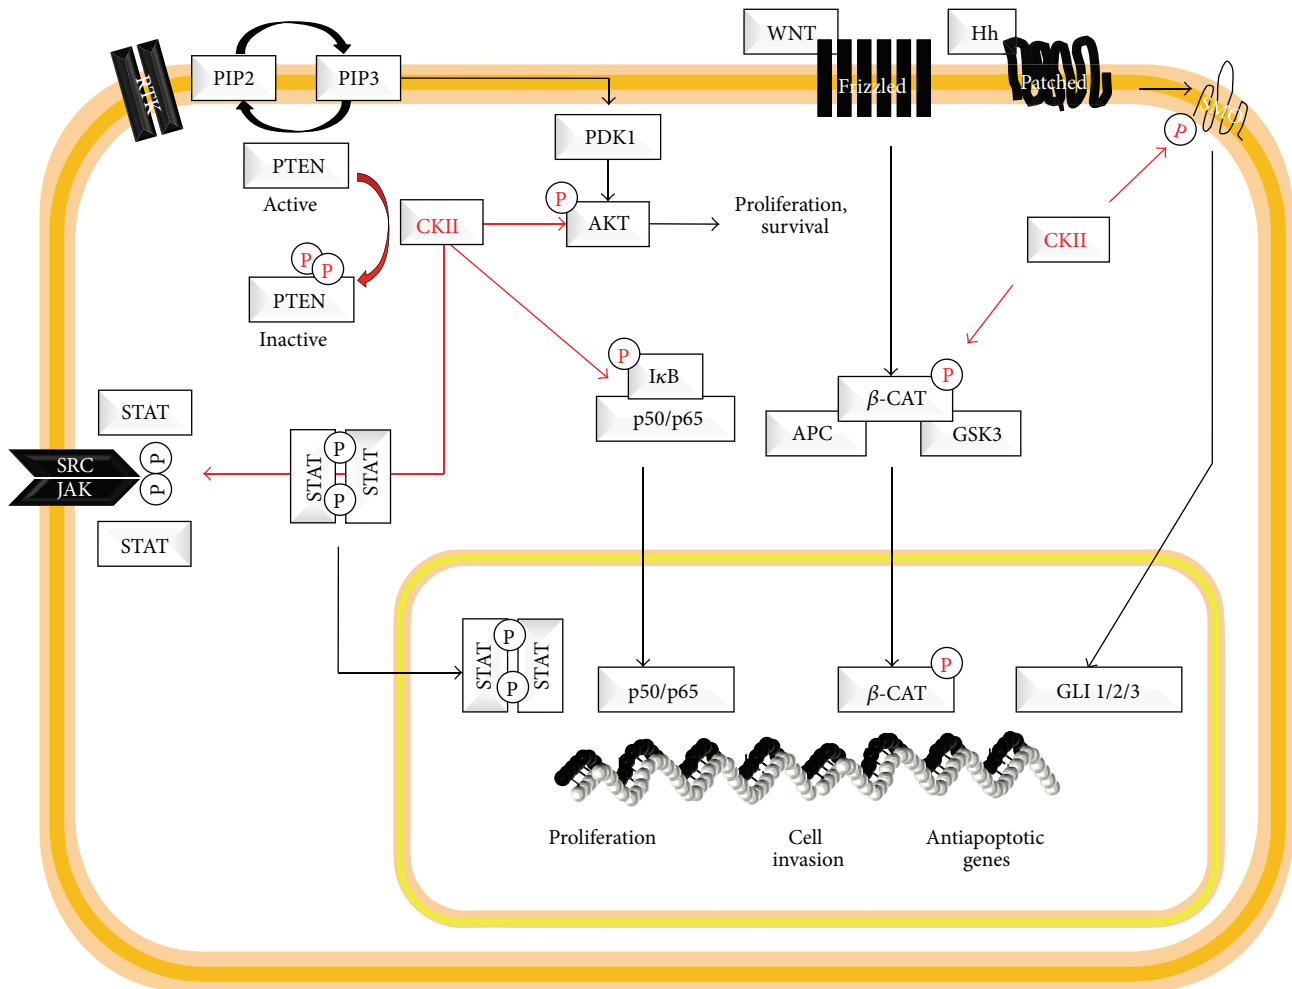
RTK

PIP2

PIP3

PTEN

Active

P P

PTEN

Inactive

CKII

PDK1

P

AKT

Proliferation, survival

WNT

Frizzled

Hh

Patched

SMO

P

CKII

P

IκB

p50/p65

P

β-CAT

APC

GSK3

STAT

SRC

JAK

P

P

STAT

STAT

P

P

STAT

STAT

P

P

STAT

p50/p65

P

β-CAT

GLI 1/2/3

Proliferation

Cell invasion

Antiapoptotic genes